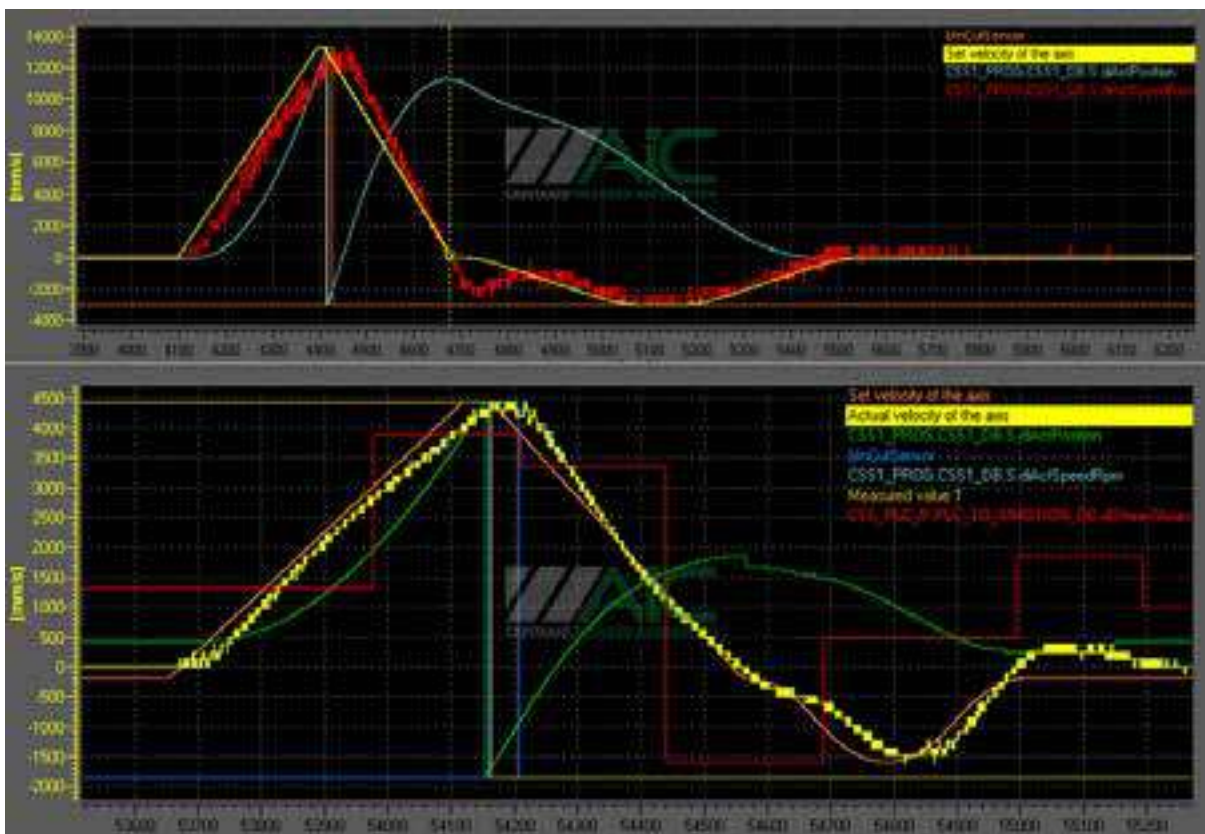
14000
12000
10000
8000
6000
4000
2000
0
-2000
-4000
[mm/s]
MnCutSensor
Set velocity of the axis
CSS1_PROG.CSS1_DB.S.diActPosition
CSS1_PROG.CSS1_DB.S.diActSpeedRpm
AIC
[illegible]
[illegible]

4500
4000
3500
3000
2500
2000
1500
1000
500
0
-500
-1000
-1500
-2000
[mm/s]
Set velocity of the axis
Actual velocity of the axis
CSS1_PROG.CSS1_DB.S.diActPosition
MnCutSensor
CSS1_PROG.CSS1_DB.S.diActSpeedRpm
Measured value 1
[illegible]
AIC
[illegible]